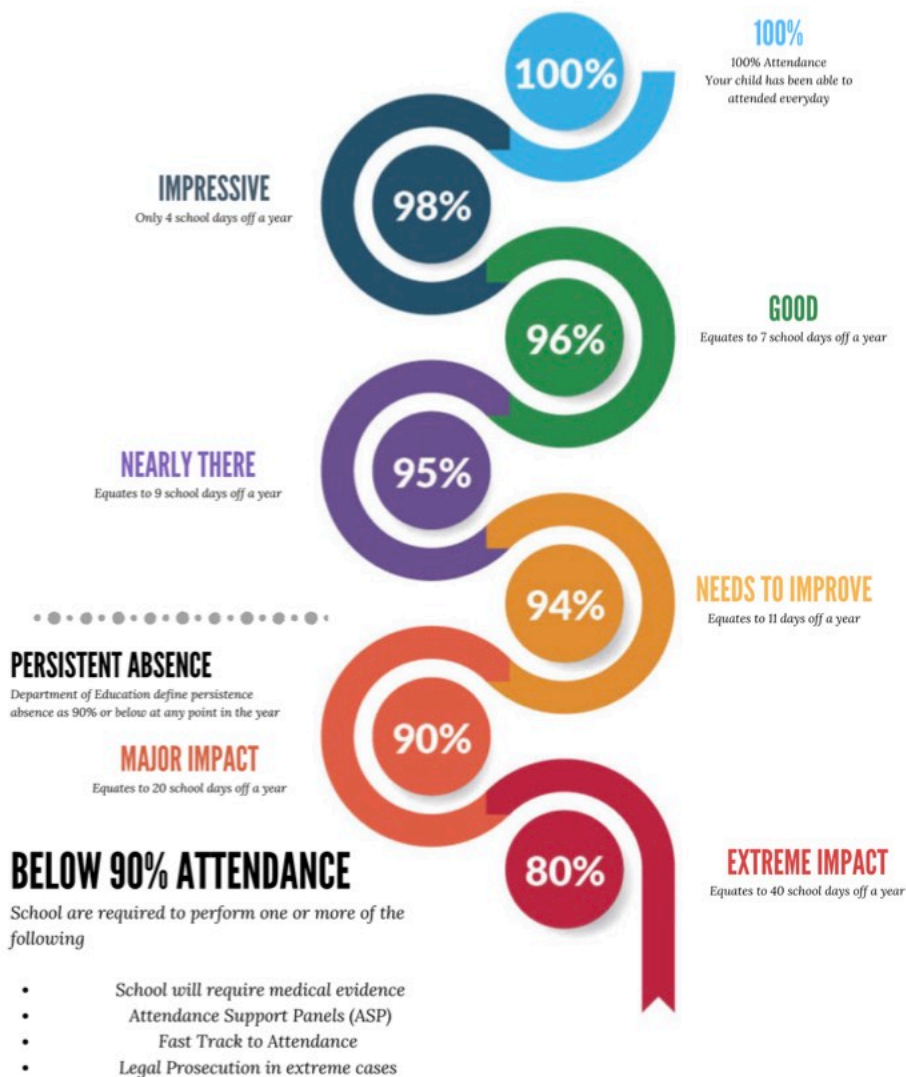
100%

100%

100% Attendance
Your child has been able to attended everyday

IMPRESSIVE
Only 4 school days off a year

98%

GOOD
Equates to 7 school days off a year

96%

NEARLY THERE
Equates to 9 school days off a year

95%

94%

NEEDS TO IMPROVE
Equates to 11 days off a year

PERSISTENT ABSENCE
Department of Education define persistence absence as 90% or below at any point in the year

MAJOR IMPACT
Equates to 20 school days off a year

90%

80%

EXTREME IMPACT
Equates to 40 school days off a year

BELOW 90% ATTENDANCE
School are required to perform one or more of the following

- School will require medical evidence
- Attendance Support Panels (ASP)
- Fast Track to Attendance
- Legal Prosecution in extreme cases